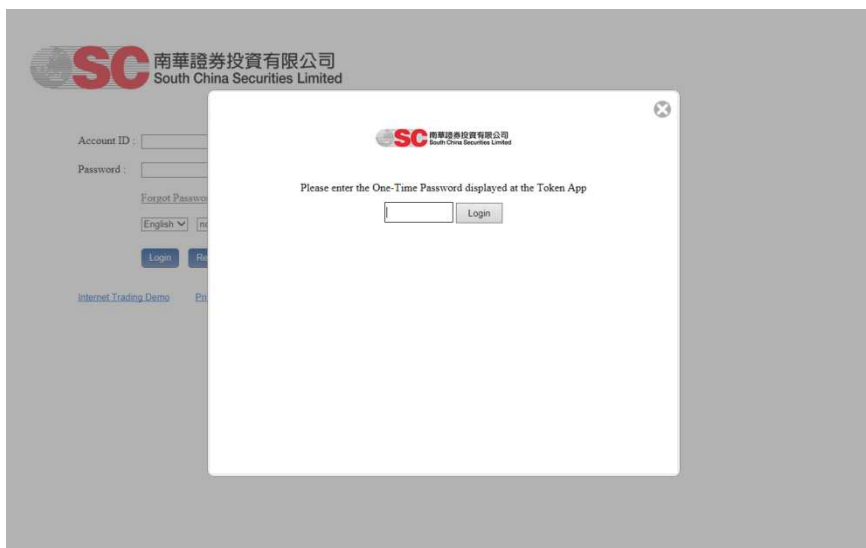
SC 南華證券投資有限公司
South China Securities Limited

Account ID :

Password :

Forgot Passwo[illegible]

English

Login

Re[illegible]

Internet Trading Demo

Pri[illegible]

SC 南華證券投資有限公司
South China Securities Limited

Please enter the One-Time Password displayed at the Token App

Login